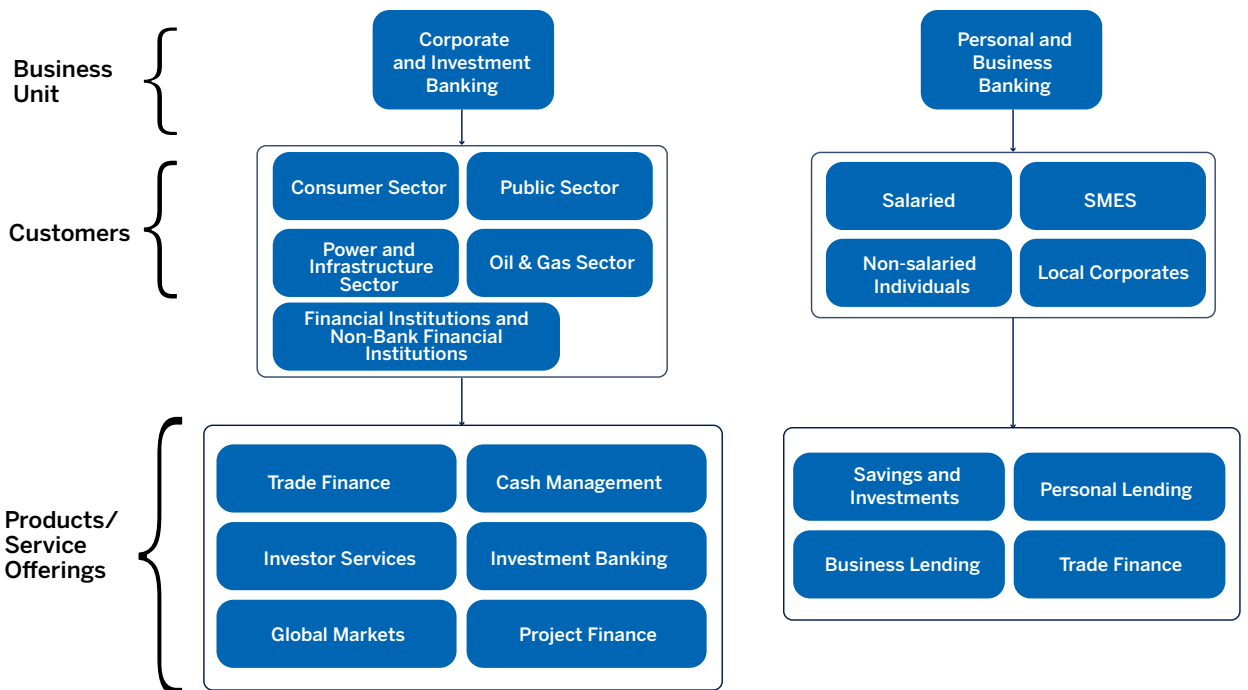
Business Unit

Corporate and Investment Banking

Personal and Business Banking

Customers

Consumer Sector

Public Sector

Power and Infrastructure Sector

Oil & Gas Sector

Financial Institutions and Non-Bank Financial Institutions

Salaried

SMES

Non-salaried Individuals

Local Corporates

Products/ Service Offerings

Trade Finance

Cash Management

Investor Services

Investment Banking

Global Markets

Project Finance

Savings and Investments

Personal Lending

Business Lending

Trade Finance